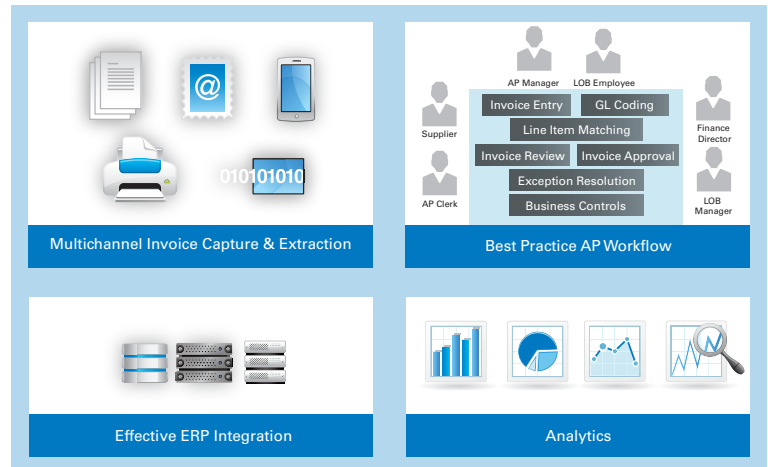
@

010101010

Multichannel Invoice Capture & Extraction

AP Manager

LOB Employee

Supplier

Invoice Entry

GL Coding

Line Item Matching

Finance Director

Invoice Review

Invoice Approval

Exception Resolution

AP Clerk

Business Controls

LOB Manager

Best Practice AP Workflow

Effective ERP Integration

Analytics